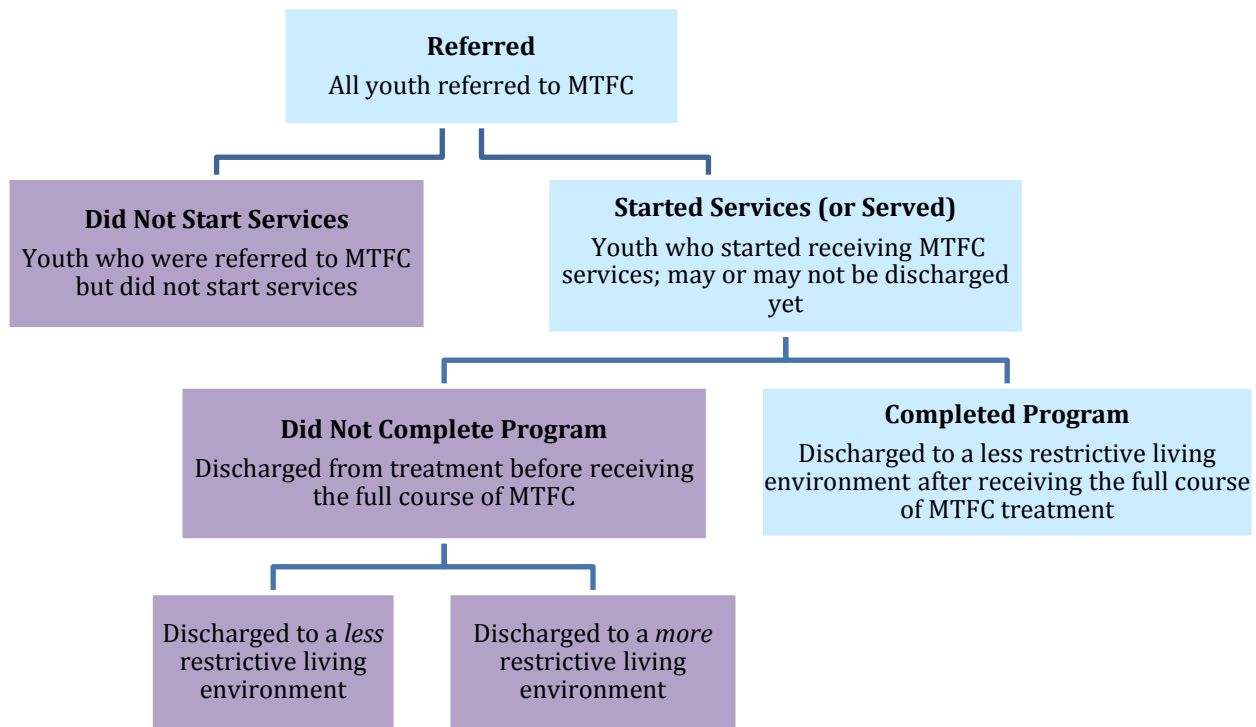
Referred
All youth referred to MTFC

Did Not Start Services
Youth who were referred to MTFC but did not start services

Started Services (or Served)
Youth who started receiving MTFC services; may or may not be discharged yet

Did Not Complete Program
Discharged from treatment before receiving the full course of MTFC

Completed Program
Discharged to a less restrictive living environment after receiving the full course of MTFC treatment

Discharged to a *less* restrictive living environment

Discharged to a *more* restrictive living environment